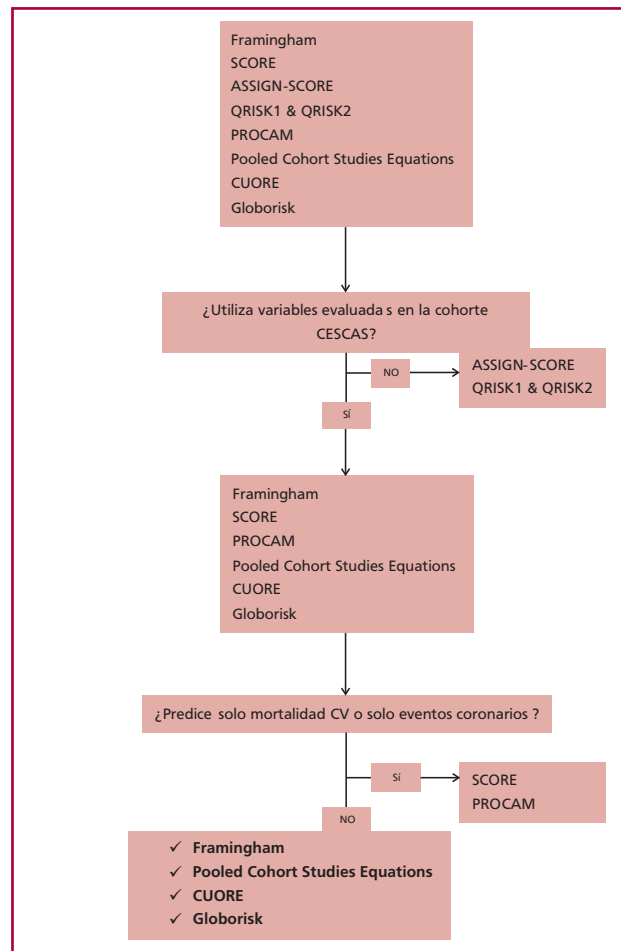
Framingham
SCORE
ASSIGN-SCORE
QRISK1 & QRISK2
PROCAM
Pooled Cohort Studies Equations
CUORE
Globorisk

¿Utiliza variables evaluada s en la cohorte CESCAS?

NO

ASSIGN-SCORE
QRISK1 & QRISK2

SÍ

Framingham
SCORE
PROCAM
Pooled Cohort Studies Equations
CUORE
Globorisk

¿Predice solo mortalidad CV o solo eventos coronarios ?

SÍ

SCORE
PROCAM

NO

✓ Framingham
✓ Pooled Cohort Studies Equations
✓ CUORE
✓ Globorisk